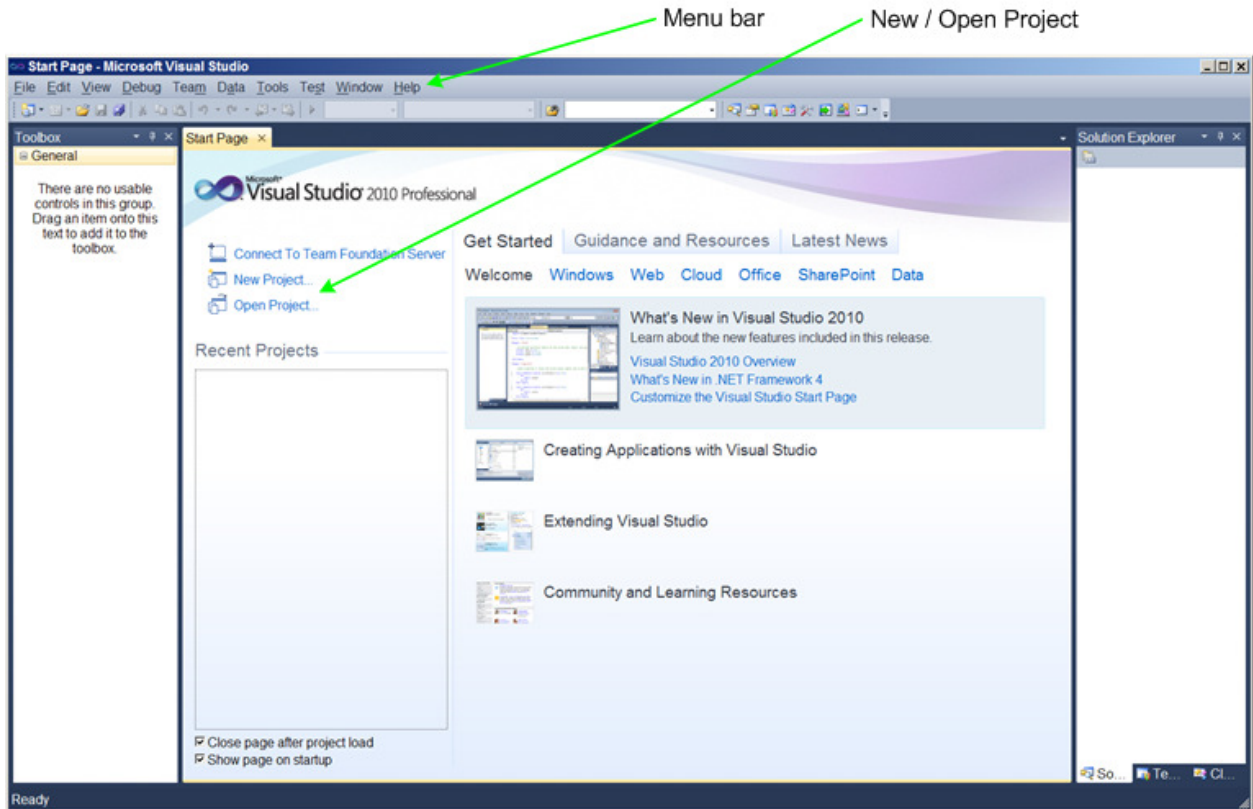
Menu bar

New / Open Project

Start Page - Microsoft Visual Studio

File Edit View Debug Team Data Tools Test Window Help

Toolbox

General

There are no usable controls in this group. Drag an item onto this text to add it to the toolbox.

Start Page

Microsoft Visual Studio 2010 Professional

Connect To Team Foundation Server

New Project...

Open Project...

Recent Projects

Close page after project load

Show page on startup

Get Started Guidance and Resources Latest News

Welcome Windows Web Cloud Office SharePoint Data

What's New in Visual Studio 2010

Learn about the new features included in this release.

Visual Studio 2010 Overview

What's New in .NET Framework 4

Customize the Visual Studio Start Page

Creating Applications with Visual Studio

Extending Visual Studio

Community and Learning Resources

Solution Explorer

So... Te... Cl...

Ready